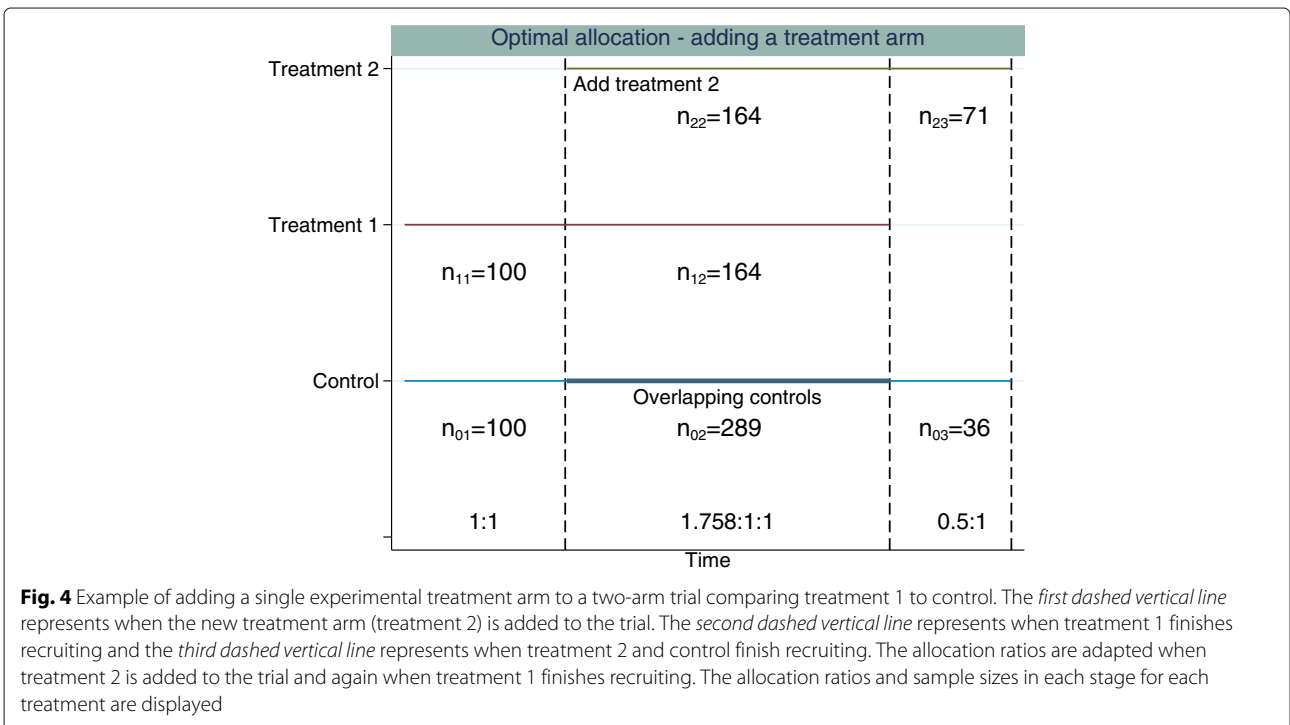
Optimal allocation - adding a treatment arm

Treatment 2

Add treatment 2

$n_{22}$=164

$n_{23}$=71

Treatment 1

$n_{11}$=100

$n_{12}$=164

Control

Overlapping controls

$n_{01}$=100

$n_{02}$=289

$n_{03}$=36

1:1

1.758:1:1

0.5:1

Time

**Fig. 4** Example of adding a single experimental treatment arm to a two-arm trial comparing treatment 1 to control. The *first dashed vertical line* represents when the new treatment arm (treatment 2) is added to the trial. The *second dashed vertical line* represents when treatment 1 finishes recruiting and the *third dashed vertical line* represents when treatment 2 and control finish recruiting. The allocation ratios are adapted when treatment 2 is added to the trial and again when treatment 1 finishes recruiting. The allocation ratios and sample sizes in each stage for each treatment are displayed